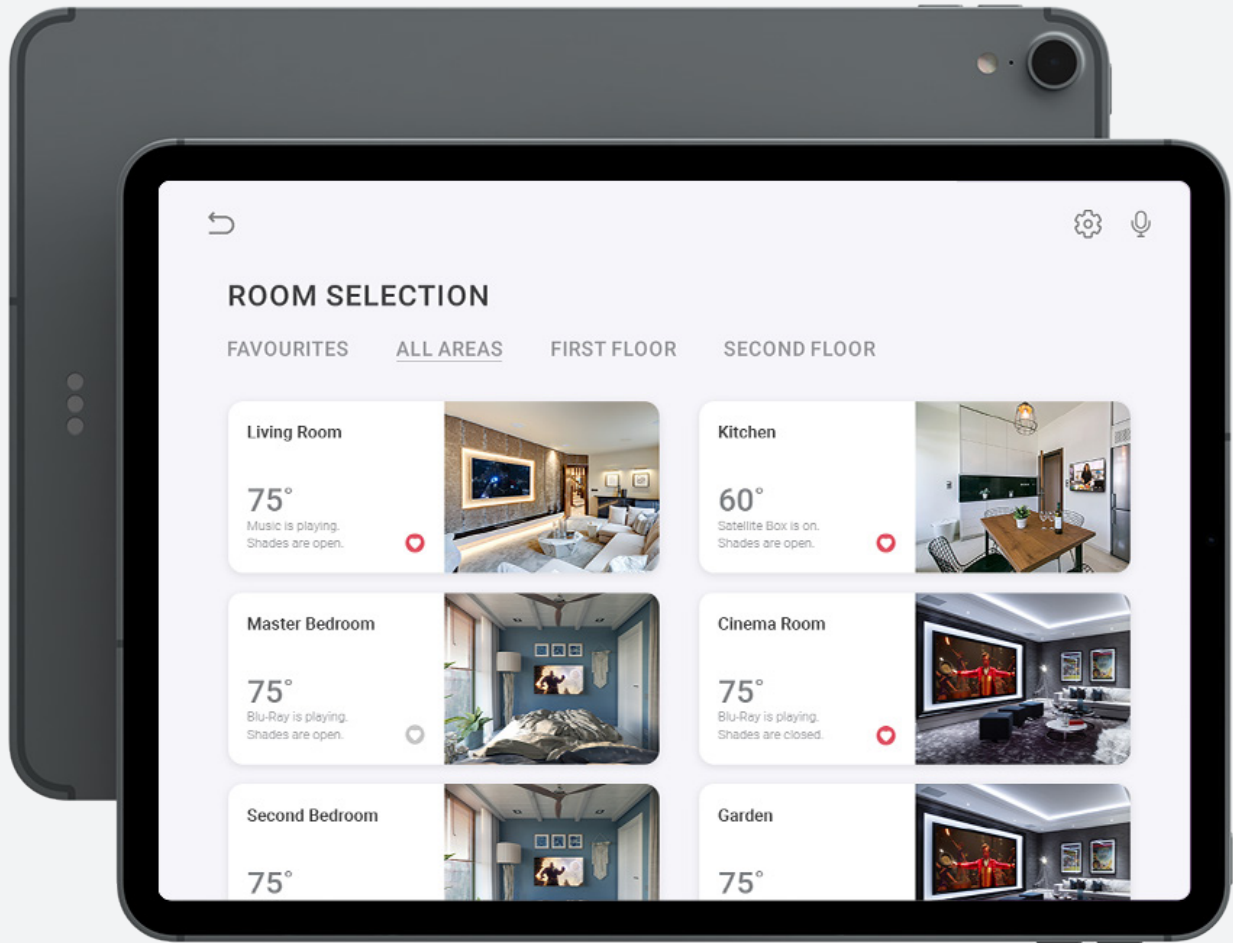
ROOM SELECTION

FAVOURITES ALL AREAS FIRST FLOOR SECOND FLOOR

Living Room
75°
Music is playing.
Shades are open.

Kitchen
60°
Satellite Box is on.
Shades are open.

Master Bedroom
75°
Blu-Ray is playing.
Shades are open.

Cinema Room
75°
Blu-Ray is playing.
Shades are closed.

Second Bedroom
75°

Garden
75°